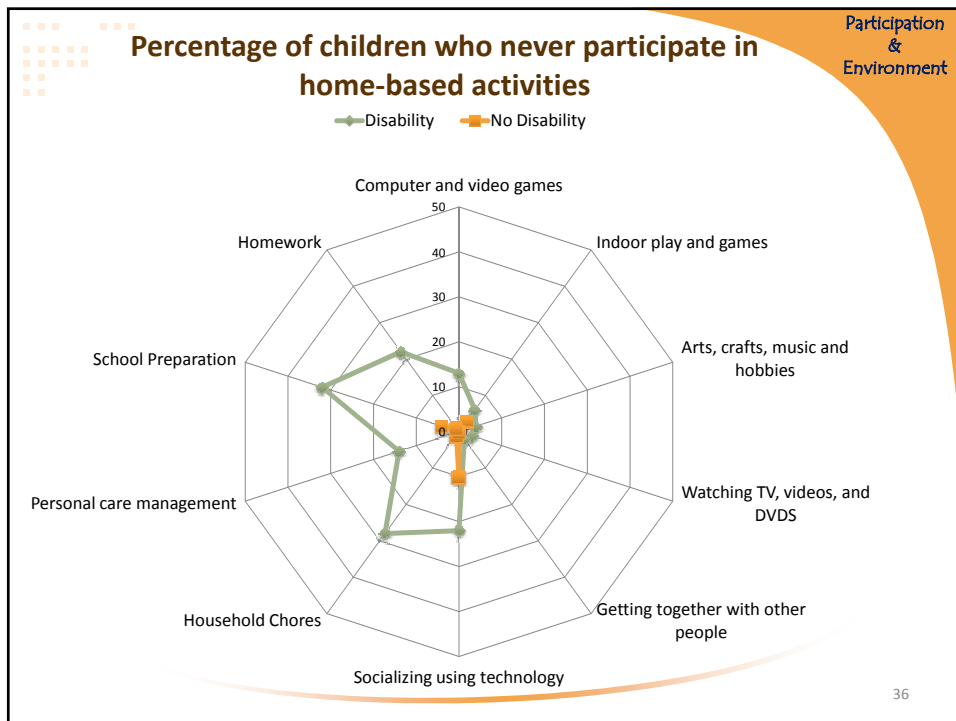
Participation & Environment

Percentage of children who never participate in home-based activities

Disability No Disability

Computer and video games
Indoor play and games
Arts, crafts, music and hobbies
Watching TV, videos, and DVDS
Getting together with other people
Socializing using technology
Household Chores
Personal care management
School Preparation
Homework

50
40
30
20
10
0

36